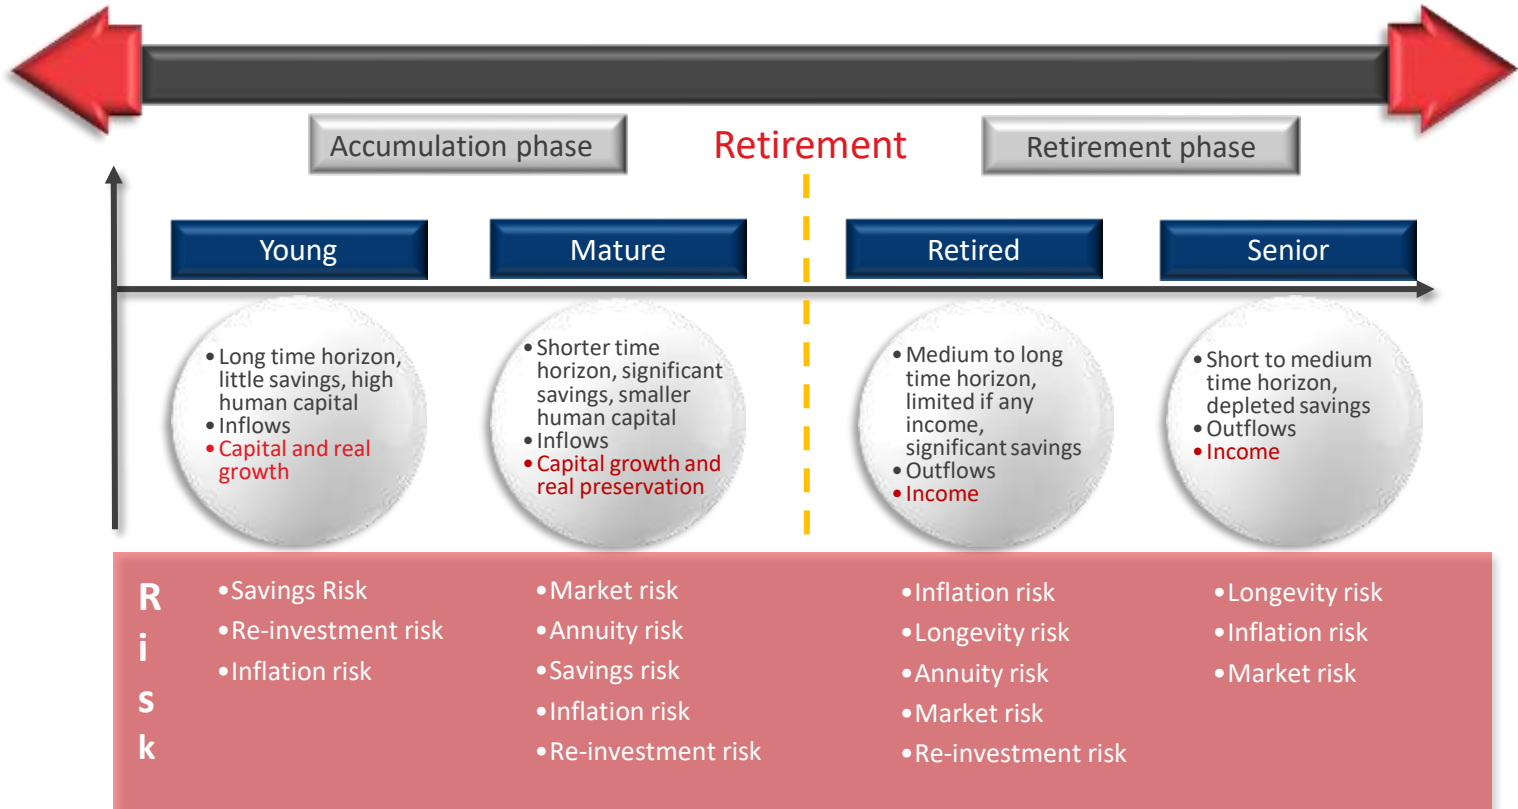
Accumulation phase

Retirement

Retirement phase

Young

Mature

Retired

Senior

• Long time horizon, little savings, high human capital
• Inflows
• Capital and real growth

• Shorter time horizon, significant savings, smaller human capital
• Inflows
• Capital growth and real preservation

• Medium to long time horizon, limited if any income, significant savings
• Outflows
• Income

• Short to medium time horizon, depleted savings
• Outflows
• Income

R
i
s
k

•Savings Risk
•Re-investment risk
•Inflation risk

•Market risk
•Annuity risk
•Savings risk
•Inflation risk
•Re-investment risk

•Inflation risk
•Longevity risk
•Annuity risk
•Market risk
•Re-investment risk

•Longevity risk
•Inflation risk
•Market risk